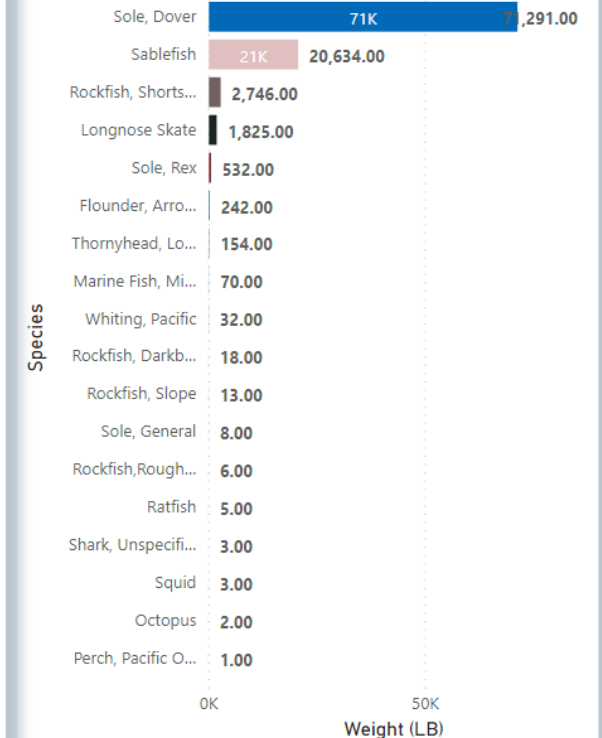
Species

Sole, Dover 71K 71,291.00
Sablefish 21K 20,634.00
Rockfish, Shorts... 2,746.00
Longnose Skate 1,825.00
Sole, Rex 532.00
Flounder, Arro... 242.00
Thornyhead, Lo... 154.00
Marine Fish, Mi... 70.00
Whiting, Pacific 32.00
Rockfish, Darkb... 18.00
Rockfish, Slope 13.00
Sole, General 8.00
Rockfish,Rough... 6.00
Ratfish 5.00
Shark, Unspecifi... 3.00
Squid 3.00
Octopus 2.00
Perch, Pacific O... 1.00

0K 50K
Weight (LB)